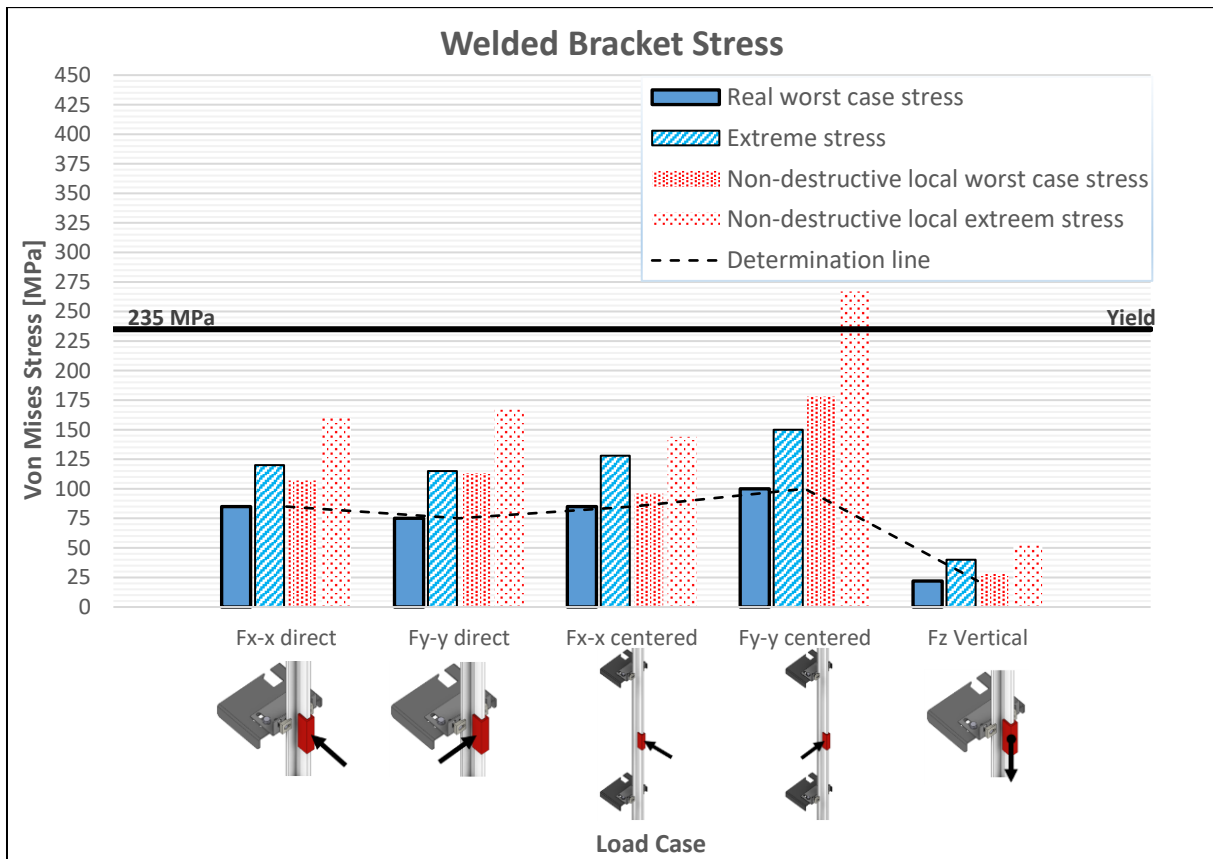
Welded Bracket Stress

Real worst case stress
Extreme stress
Non-destructive local worst case stress
Non-destructive local extreem stress
Determination line

Von Mises Stress [MPa]

450
425
400
375
350
325
300
275
250
225
200
175
150
125
100
75
50
25
0

235 MPa
Yield

Fx-x direct
Fy-y direct
Fx-x centered
Fy-y centered
Fz Vertical

Load Case